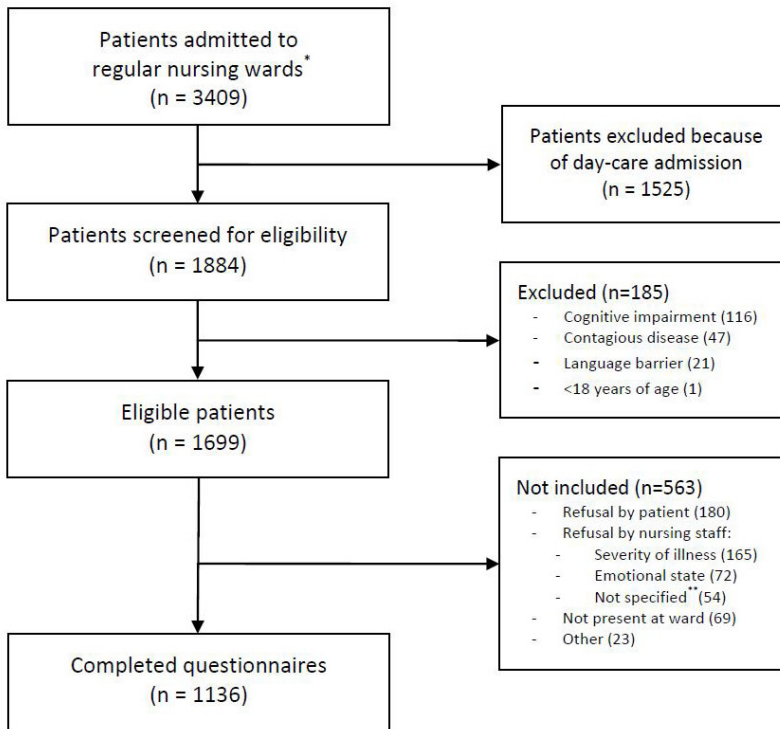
Patients admitted to regular nursing wards$^{*}$
(n = 3409)

Patients excluded because of day-care admission
(n = 1525)

Patients screened for eligibility
(n = 1884)

Excluded (n=185)
- Cognitive impairment (116)
- Contagious disease (47)
- Language barrier (21)
- <18 years of age (1)

Eligible patients
(n = 1699)

Not included (n=563)
- Refusal by patient (180)
- Refusal by nursing staff:
  - Severity of illness (165)
  - Emotional state (72)
  - Not specified$^{**}$(54)
- Not present at ward (69)
- Other (23)

Completed questionnaires
(n = 1136)